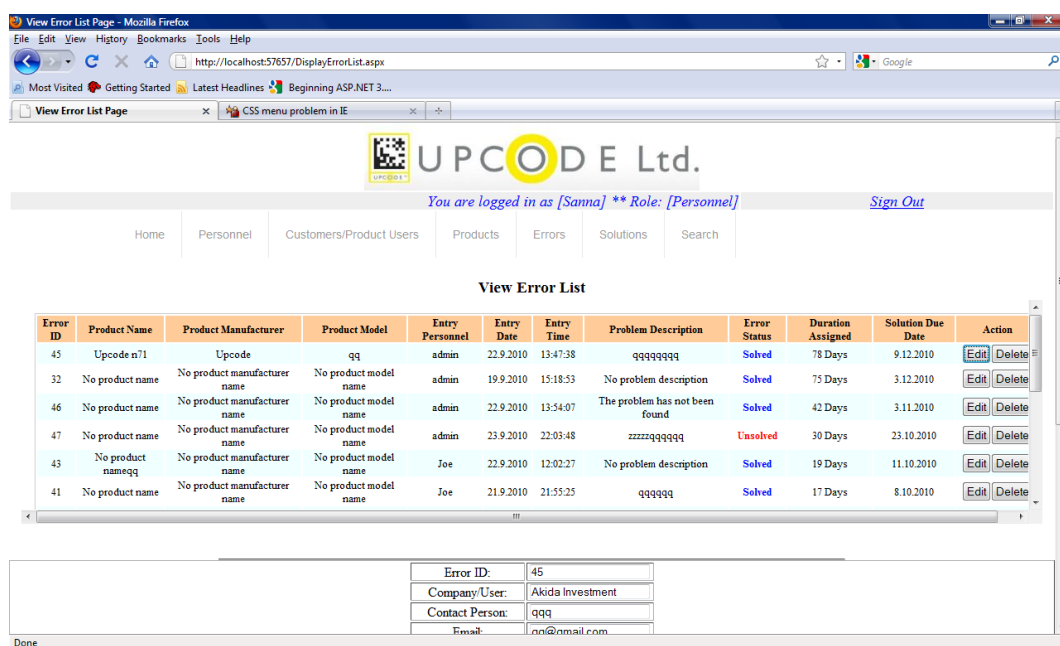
View Error List Page - Mozilla Firefox

File Edit View History Bookmarks Tools Help

http://localhost:57657/DisplayErrorList.aspx

Google

Most Visited Getting Started Latest Headlines Beginning ASP.NET 3....

View Error List Page × CSS menu problem in IE +

UPCODE Ltd.

You are logged in as [Sanna] ** Role: [Personnel] Sign Out

Home Personnel Customers/Product Users Products Errors Solutions Search

View Error List

| Error ID | Product Name | Product Manufacturer | Product Model | Entry Personnel | Entry Date | Entry Time | Problem Description | Error Status | Duration Assigned | Solution Due Date | Action |
|---|---|---|---|---|---|---|---|---|---|---|---|
| 45 | Upcode n71 | Upcode | qq | admin | 22.9.2010 | 13:47:38 | qqqqqqqq | Solved | 78 Days | 9.12.2010 | Edit Delete |
| 32 | No product name | No product manufacturer name | No product model name | admin | 19.9.2010 | 15:18:53 | No problem description | Solved | 75 Days | 3.12.2010 | Edit Delete |
| 46 | No product name | No product manufacturer name | No product model name | admin | 22.9.2010 | 13:54:07 | The problem has not been found | Solved | 42 Days | 3.11.2010 | Edit Delete |
| 47 | No product name | No product manufacturer name | No product model name | admin | 23.9.2010 | 22:03:48 | zzzzzqqqqqq | Unsolved | 30 Days | 23.10.2010 | Edit Delete |
| 43 | No product nameqq | No product manufacturer name | No product model name | Joe | 22.9.2010 | 12:02:27 | No problem description | Solved | 19 Days | 11.10.2010 | Edit Delete |
| 41 | No product name | No product manufacturer name | No product model name | Joe | 21.9.2010 | 21:55:25 | qqqqqq | Solved | 17 Days | 8.10.2010 | Edit Delete |

| Error ID: | 45 |
|---|---|
| Company/User: | Akida Investment |
| Contact Person: | qqq |
| Email: | qq@gmail.com |

Done